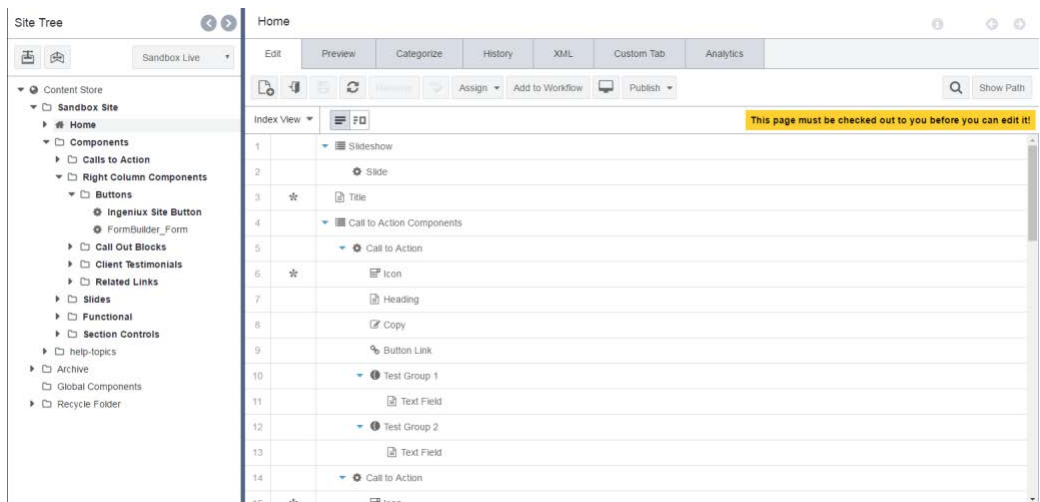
Site Tree

Sandbox Live

Content Store
Sandbox Site
Home
Components
Calls to Action
Right Column Components
Buttons
Ingeniux Site Button
FormBuilder_Form
Call Out Blocks
Client Testimonials
Related Links
Slides
Functional
Section Controls
help-topics
Archive
Global Components
Recycle Folder

Home

Edit | Preview | Categorize | History | XML | Custom Tab | Analytics

Rename | Assign | Add to Workflow | Publish | Show Path

Index View

This page must be checked out to you before you can edit it!

| | | |
|---|---|---|
| 1 | | Slideshow |
| 2 | | Slide |
| 3 | | Title |
| 4 | | Call to Action Components |
| 5 | | Call to Action |
| 6 | | Icon |
| 7 | | Heading |
| 8 | | Copy |
| 9 | | Button Link |
| 10 | | Test Group 1 |
| 11 | | Text Field |
| 12 | | Test Group 2 |
| 13 | | Text Field |
| 14 | | Call to Action |